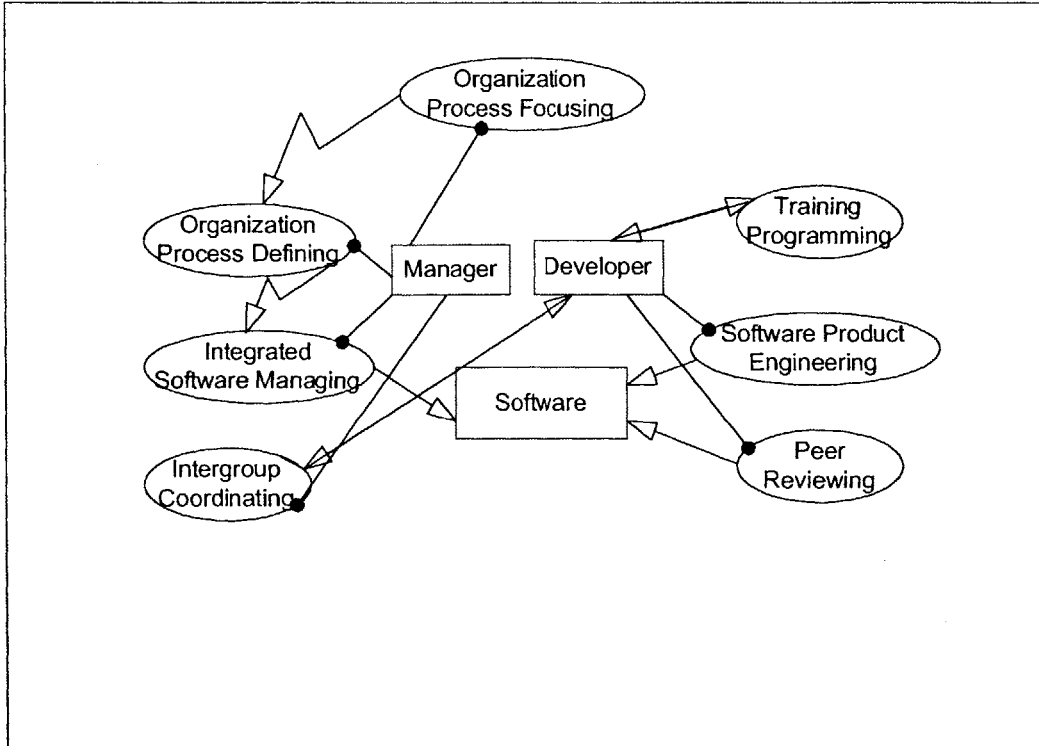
Organization Process Focusing

Organization Process Defining

Manager

Developer

Training Programming

Integrated Software Managing

Software Product Engineering

Software

Intergroup Coordinating

Peer Reviewing